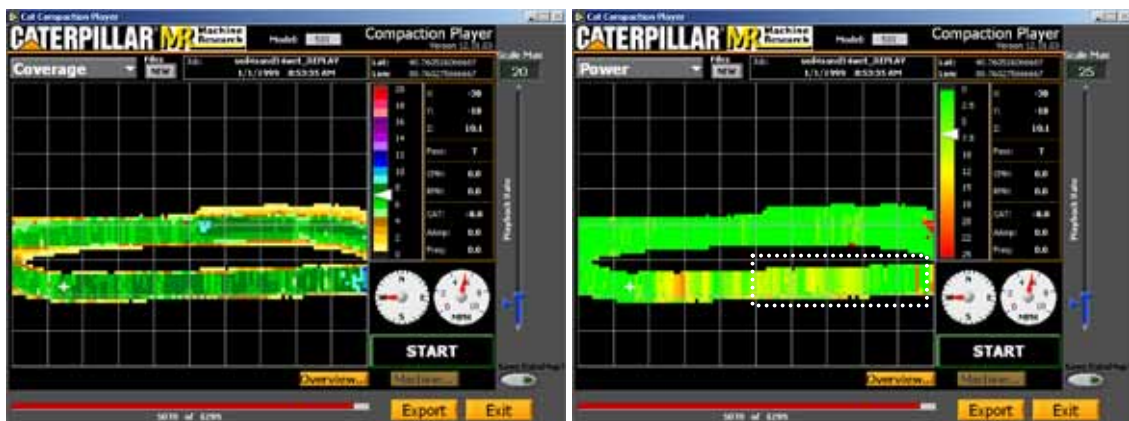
Cat Compaction Player

CATERPILLAR MR Machine Research

Model: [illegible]

Compaction Player

Version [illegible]

Coverage

Files NEW

Id: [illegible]_REPLAY

1/1/1999 8:53:35 AM

Lat: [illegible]

Lon: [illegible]

Scale Max

20

20
18
16
14
12
10
8
6
4
2
0

X: -30
Y: -18
Z: 10.1

Pass: 7

CMV: 0.0
RMV: 0.0

CAT: -0.0
Amp: 0.0
Freq: 0.0

Playback Rate

N
S
MPH

START

Overview...

Machine...

5070 of 6295

Export

Exit

Cat Compaction Player

CATERPILLAR MR Machine Research

Model: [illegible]

Compaction Player

Version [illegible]

Power

Files NEW

Id: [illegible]_REPLAY

1/1/1999 8:53:35 AM

Lat: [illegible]

Lon: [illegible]

Scale Max

25

0
2.5
5
7.5
10
12
15
18
20
22
25

X: -30
Y: -18
Z: 10.1

Pass: 7

CMV: 0.0
RMV: 0.0

CAT: -0.0
Amp: 0.0
Freq: 0.0

Playback Rate

N
S
MPH

START

Overview...

Machine...

5070 of 6295

Export

Exit